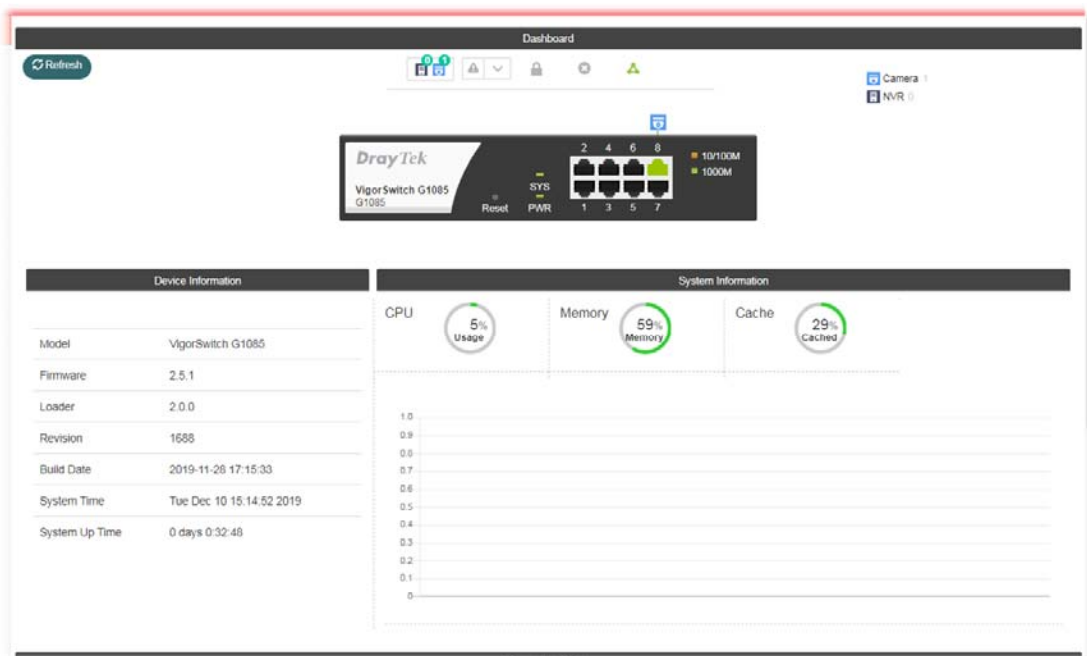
Dashboard

Refresh

0 1

Camera 1
NVR 0

DrayTek
VigorSwitch G1085
G1085
Reset
SYS
PWR
2 4 6 8
1 3 5 7
10/100M
1000M

Device Information

| Model | VigorSwitch G1085 |
|---|---|
| Firmware | 2.5.1 |
| Loader | 2.0.0 |
| Revision | 1688 |
| Build Date | 2019-11-28 17:15:33 |
| System Time | Tue Dec 10 15:14:52 2019 |
| System Up Time | 0 days 0:32:48 |

System Information

CPU 5% Usage
Memory 59% Memory
Cache 29% Cached

1.0
0.9
0.8
0.7
0.6
0.5
0.4
0.3
0.2
0.1
0